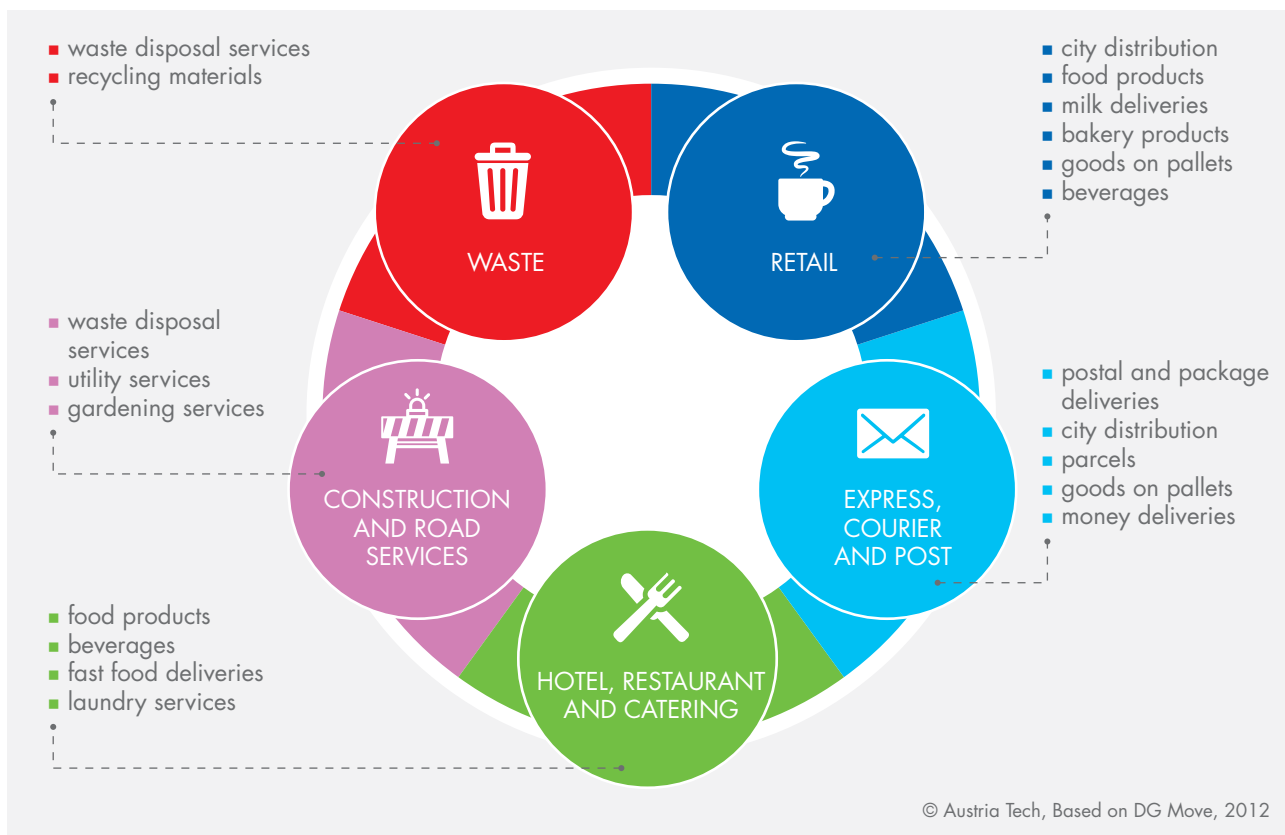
waste disposal services
recycling materials

city distribution
food products
milk deliveries
bakery products
goods on pallets
beverages

WASTE

RETAIL

waste disposal services
utility services
gardening services

postal and package deliveries
city distribution
parcels
goods on pallets
money deliveries

CONSTRUCTION AND ROAD SERVICES

EXPRESS, COURIER AND POST

food products
beverages
fast food deliveries
laundry services

HOTEL, RESTAURANT AND CATERING

© Austria Tech, Based on DG Move, 2012